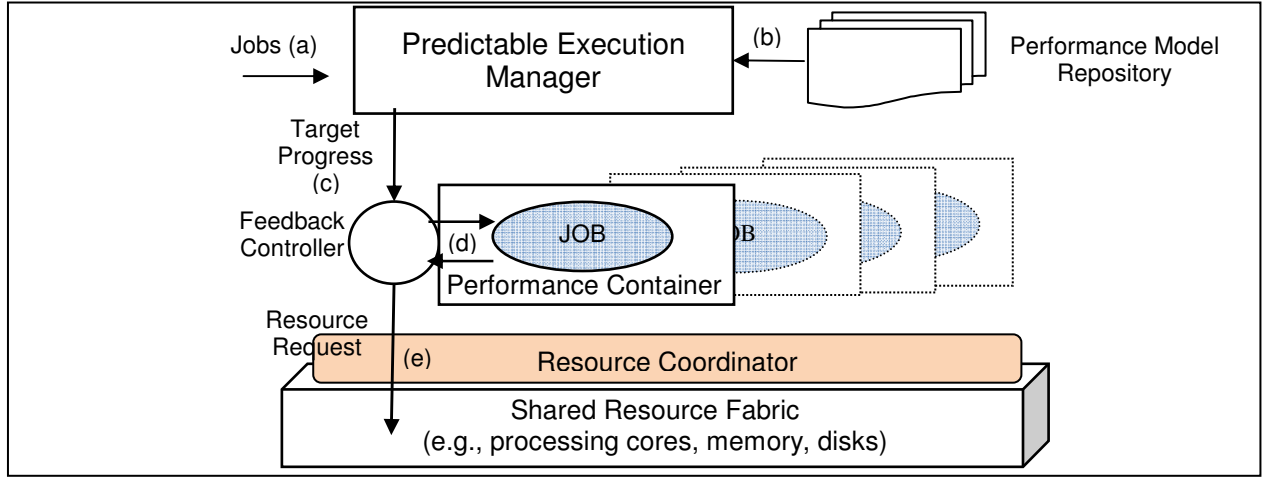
Jobs (a)

Predictable Execution Manager

(b)

Performance Model Repository

Target Progress (c)

Feedback Controller

JOB

OB

(d)

Performance Container

Resource Request

(e)

Resource Coordinator

Shared Resource Fabric
(e.g., processing cores, memory, disks)